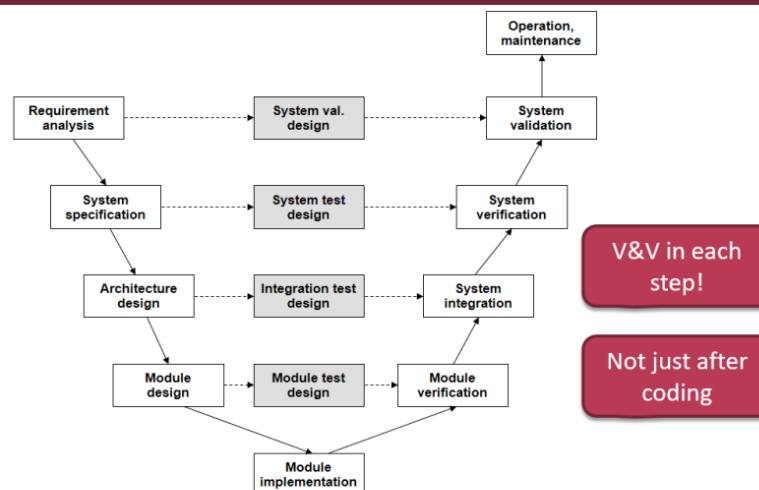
Operation, maintenance

Requirement analysis

System val. design

System validation

System specification

System test design

System verification

Architecture design

Integration test design

System integration

Module design

Module test design

Module verification

Module implementation

V&V in each step!

Not just after coding